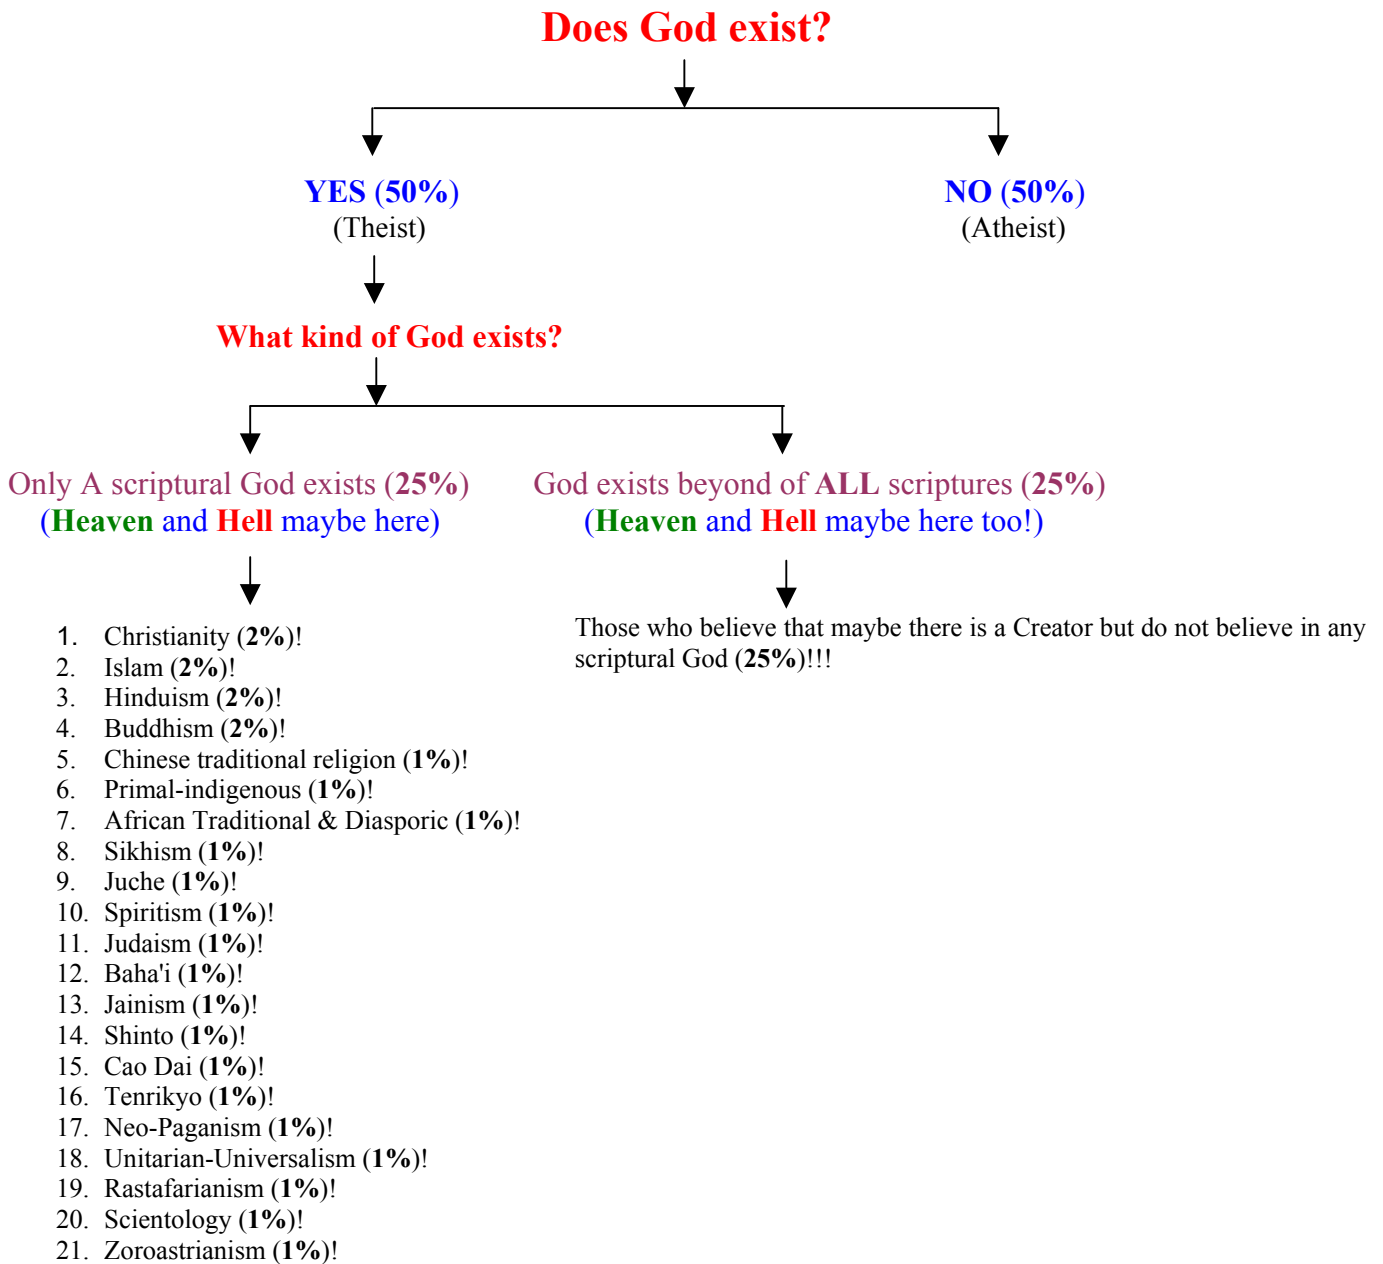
Does God exist?

YES (50%)
(Theist)

NO (50%)
(Atheist)

What kind of God exists?

Only A scriptural God exists (25%)
(Heaven and Hell maybe here)

God exists beyond of ALL scriptures (25%)
(Heaven and Hell maybe here too!)

1. Christianity (2%)!
2. Islam (2%)!
3. Hinduism (2%)!
4. Buddhism (2%)!
5. Chinese traditional religion (1%)!
6. Primal-indigenous (1%)!
7. African Traditional & Diasporic (1%)!
8. Sikhism (1%)!
9. Juche (1%)!
10. Spiritism (1%)!
11. Judaism (1%)!
12. Baha'i (1%)!
13. Jainism (1%)!
14. Shinto (1%)!
15. Cao Dai (1%)!
16. Tenrikyo (1%)!
17. Neo-Paganism (1%)!
18. Unitarian-Universalism (1%)!
19. Rastafarianism (1%)!
20. Scientology (1%)!
21. Zoroastrianism (1%)!

Those who believe that maybe there is a Creator but do not believe in any scriptural God (25%)!!!